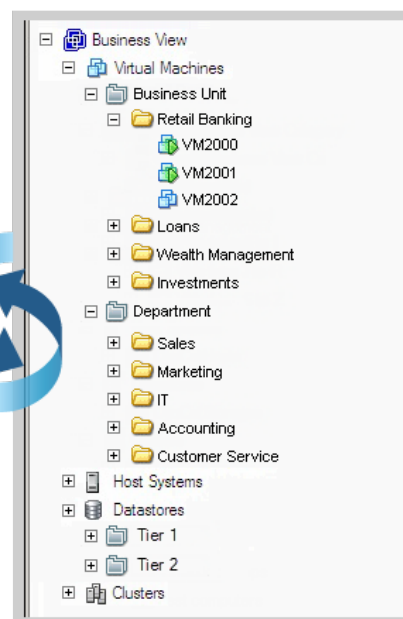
Business View
Virtual Machines
Business Unit
Retail Banking
VM2000
VM2001
VM2002
Loans
Wealth Management
Investments
Department
Sales
Marketing
IT
Accounting
Customer Service
Host Systems
Datastores
Tier 1
Tier 2
Clusters